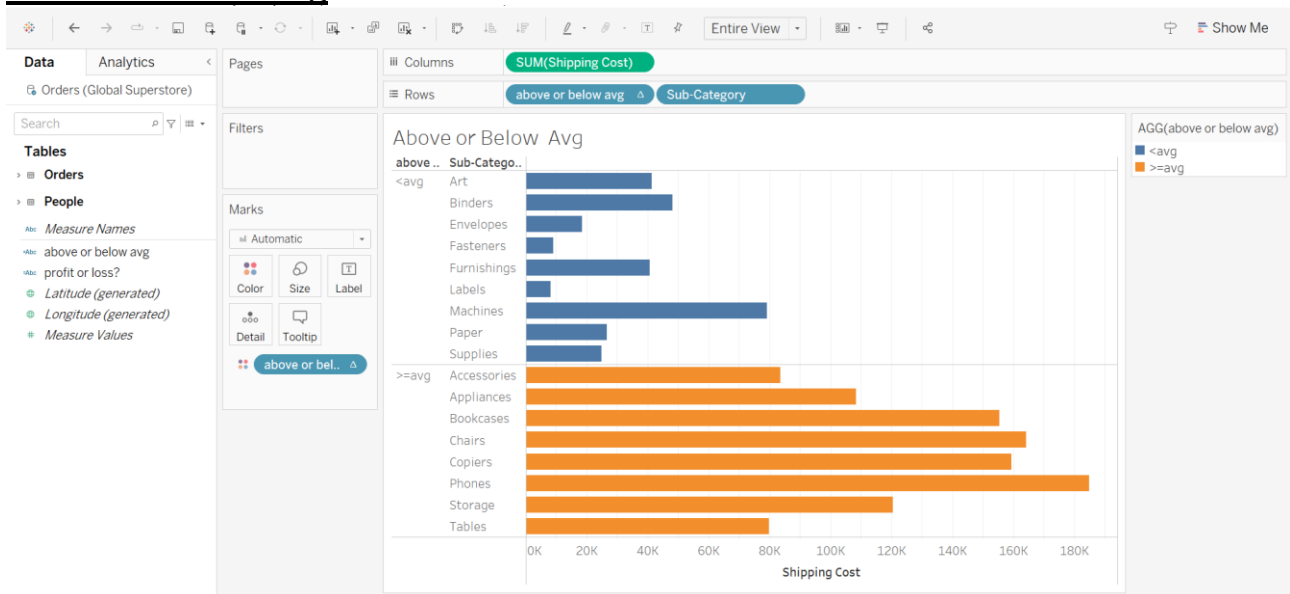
Entire View

Show Me

Data

Analytics

Orders (Global Superstore)

Search

Tables

Orders

People

Measure Names

above or below avg

profit or loss?

Latitude (generated)

Longitude (generated)

Measure Values

Pages

Filters

Marks

Automatic

Color

Size

Label

Detail

Tooltip

above or bel..

Columns

SUM(Shipping Cost)

Rows

above or below avg

Sub-Category

Above or Below Avg

| above .. | Sub-Catego.. |
|---|---|
| <avg | Art |
| | Binders |
| | Envelopes |
| | Fasteners |
| | Furnishings |
| | Labels |
| | Machines |
| | Paper |
| | Supplies |
| >=avg | Accessories |
| | Appliances |
| | Bookcases |
| | Chairs |
| | Copiers |
| | Phones |
| | Storage |
| | Tables |

0K 20K 40K 60K 80K 100K 120K 140K 160K 180K

Shipping Cost

AGG(above or below avg)

<avg

>=avg